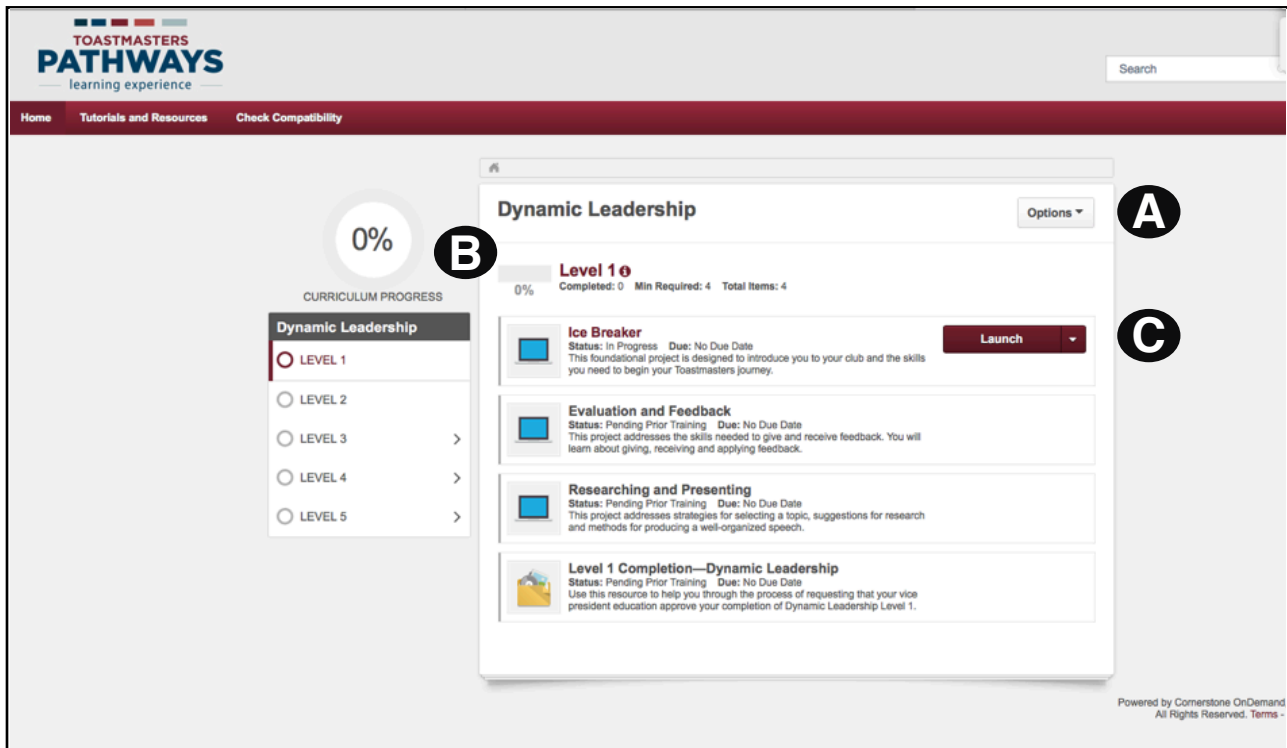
TOASTMASTERS
PATHWAYS
learning experience

Search

Home
Tutorials and Resources
Check Compatibility

0%
CURRICULUM PROGRESS

Dynamic Leadership
LEVEL 1
LEVEL 2
LEVEL 3
LEVEL 4
LEVEL 5

Dynamic Leadership
Options

A

B

0%
Level 1
Completed: 0 Min Required: 4 Total Items: 4

C

Ice Breaker
Status: In Progress Due: No Due Date
This foundational project is designed to introduce you to your club and the skills you need to begin your Toastmasters journey.
Launch

Evaluation and Feedback
Status: Pending Prior Training Due: No Due Date
This project addresses the skills needed to give and receive feedback. You will learn about giving, receiving and applying feedback.

Researching and Presenting
Status: Pending Prior Training Due: No Due Date
This project addresses strategies for selecting a topic, suggestions for research and methods for producing a well-organized speech.

Level 1 Completion—Dynamic Leadership
Status: Pending Prior Training Due: No Due Date
Use this resource to help you through the process of requesting that your vice president education approve your completion of Dynamic Leadership Level 1.

Powered by Cornerstone OnDemand
All Rights Reserved. Terms -